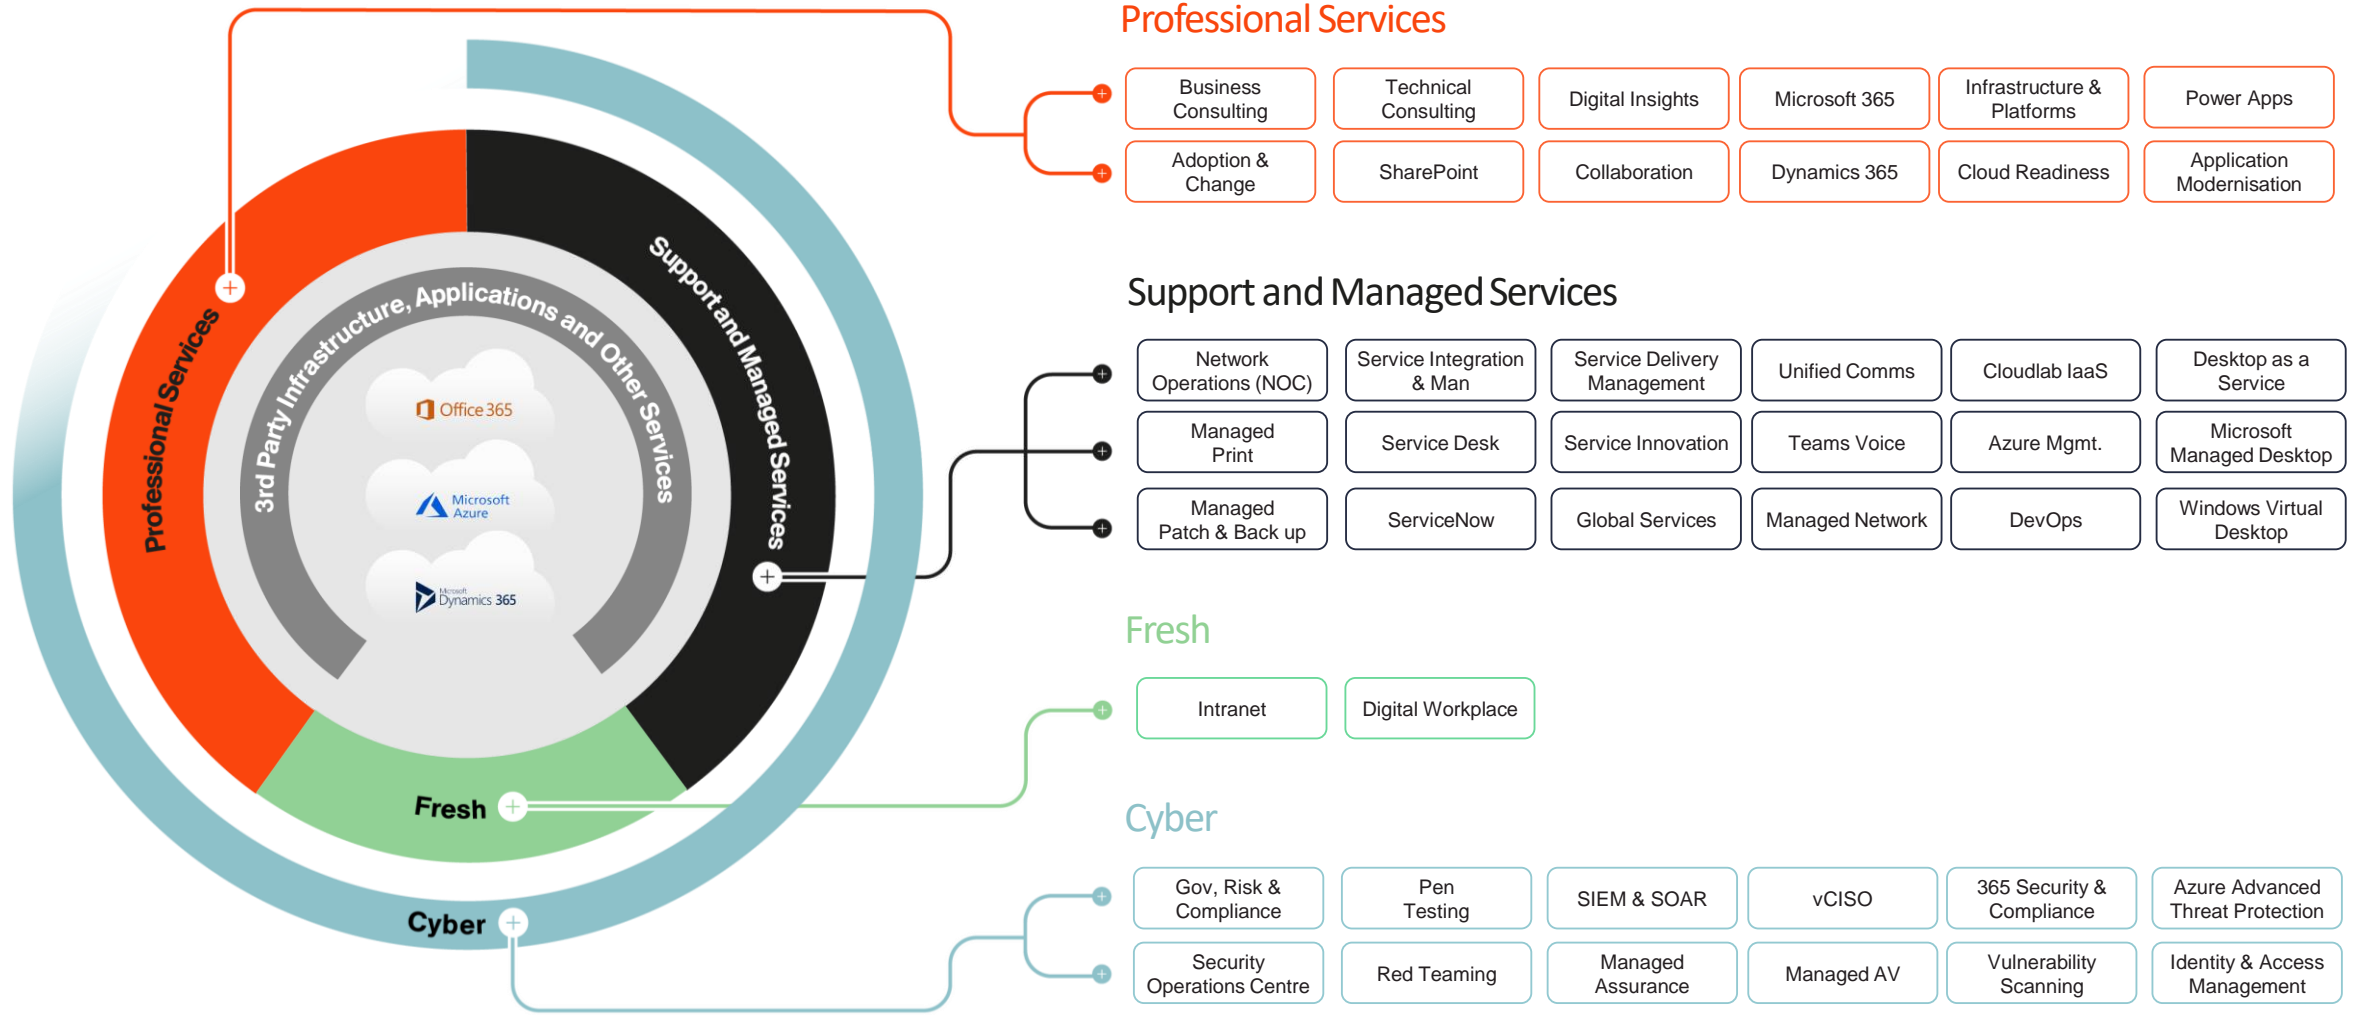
Professional Services

Support and Managed Services

3rd Party Infrastructure, Applications and Other Services

Office 365

Microsoft Azure

Microsoft Dynamics 365

Fresh

Cyber

Professional Services

| Business Consulting | Technical Consulting | Digital Insights | Microsoft 365 | Infrastructure & Platforms | Power Apps |
|---|---|---|---|---|---|
| Adoption & Change | SharePoint | Collaboration | Dynamics 365 | Cloud Readiness | Application Modernisation |

Support and Managed Services

| Network Operations (NOC) | Service Integration & Man | Service Delivery Management | Unified Comms | Cloudlab IaaS | Desktop as a Service |
|---|---|---|---|---|---|
| Managed Print | Service Desk | Service Innovation | Teams Voice | Azure Mgmt. | Microsoft Managed Desktop |
| Managed Patch & Back up | ServiceNow | Global Services | Managed Network | DevOps | Windows Virtual Desktop |

Fresh

| Intranet | Digital Workplace |
|---|---|

Cyber

| Gov, Risk & Compliance | Pen Testing | SIEM & SOAR | vCISO | 365 Security & Compliance | Azure Advanced Threat Protection |
|---|---|---|---|---|---|
| Security Operations Centre | Red Teaming | Managed Assurance | Managed AV | Vulnerability Scanning | Identity & Access Management |